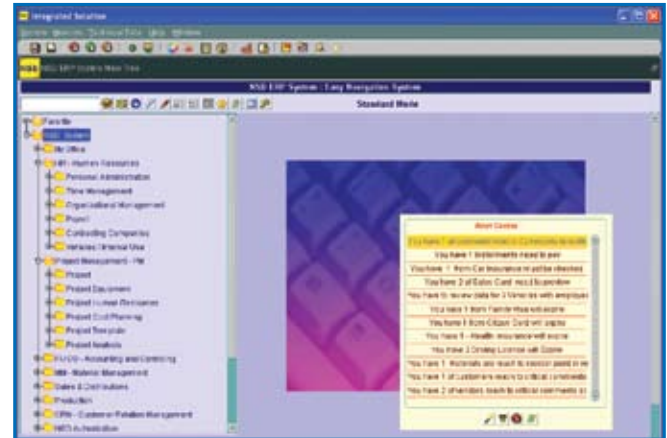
Integrated Solution

System Modules Technical Tools Help Window

NSD ERP System Main Tree

NSD ERP System : Easy Navigation System

Standard Mode

Favorite
NSD System
My Office
HR - Human Resources
Personnel Administration
Time Management
Organizational Management
Payroll
Contracting Companies
Vehicles (Internal Use)
Project Management - PM
Project
Project Document
Project Human Resources
Project Cost Planning
Project Template
Project Analysis
FI / CO - Accounting and Controlling
MM - Material Management
Sales & Distributions
Production
CRM - Customer Relation Management
NSD Administration

Alert Center

You have 1 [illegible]
You have 1 Installments need to pay
You have 1 Item Car Insurance must be checked
You have 2 of Sales Card need Supervisor
You have to review data for 2 Vendors with employee
You have 1 Item Transfer Requests expire
You have 8 Item Citizen Card will expire
You have 1 Health insurance will expire
You have 2 Driving License will Expire
You have 1 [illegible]
You have 1 of customers reach to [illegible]
You have 2 of vendors reach to critical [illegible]